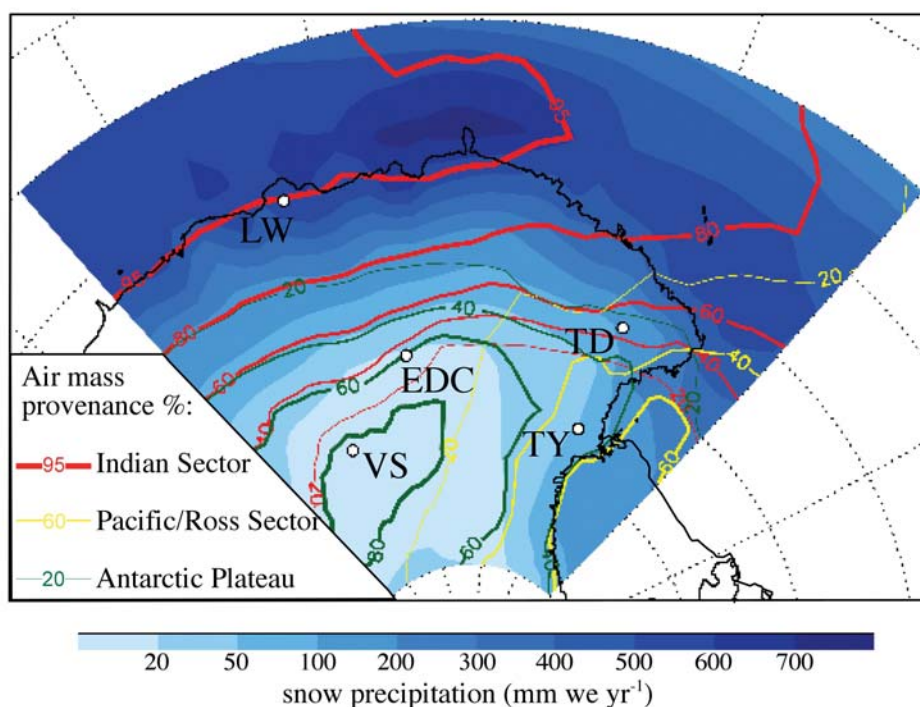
95
LW
95
80
80
20
20
40
60
60
TD
60
40
40
70
EDC
60
40
20
VS
40
20
TY
60
80
60
20
Air mass provenance %:
95 Indian Sector
60 Pacific/Ross Sector
20 Antarctic Plateau
20 50 100 200 300 400 500 600 700
snow precipitation (mm we yr$^{-1}$)